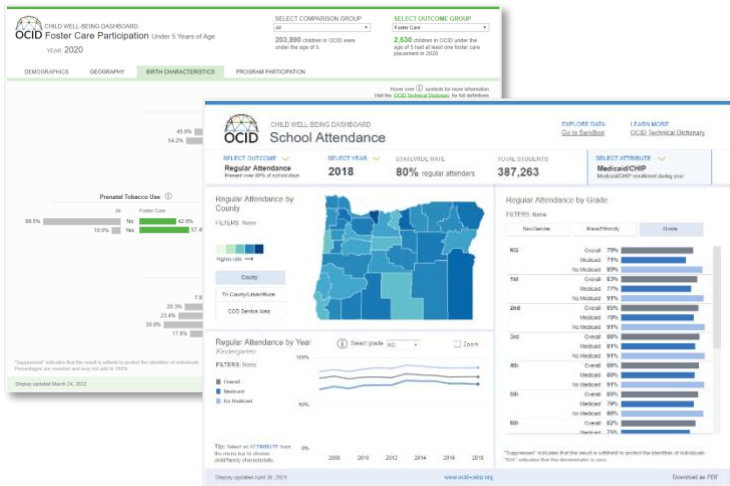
OCID CHILD WELL-BEING DASHBOARD
Foster Care Participation Under 5 Years of Age
YEAR 2020

SELECT COMPARISON GROUP
All
203,890 children in OCID were under the age of 5.

SELECT OUTCOME GROUP
Foster Care
2,530 children in OCID under the age of 5 had at least one foster care placement in 2020.

DEMOGRAPHICS GEOGRAPHY BIRTH CHARACTERISTICS PROGRAM PARTICIPATION

Hover over ⓘ symbols for more information. Visit the OCID Technical Dictionary for full definitions.

45.6%
54.2%

Prenatal Tobacco Use ⓘ
All Foster Care
89.5% No 42.6%
10.5% Yes 57.4%

7.8
29.3%
23.4%
39.9%
17.6%

"Suppressed" indicates that the result is withheld to protect the identities of individuals. Percentages are rounded and may not add to 100%.

Display updated March 24, 2022

OCID CHILD WELL-BEING DASHBOARD
School Attendance

EXPLORE DATA Go to Sandbox
LEARN MORE OCID Technical Dictionary

SELECT OUTCOME
Regular Attendance
Present over 90% of school days

SELECT YEAR
2018

STATEWIDE RATE
80% regular attenders

TOTAL STUDENTS
387,263

SELECT ATTRIBUTE
Medicaid/CHIP
Medicaid/CHIP enrollment during year

Regular Attendance by County
FILTERS: None
Higher rate ⟶
County
Tri County/Urban/Rural
CCO Service Area

Regular Attendance by Grade
FILTERS: None
Sex/Gender Race/Ethnicity Grade

| | | |
|---|---|---|
| KG | Overall | 79% |
| | Medicaid | 75% |
| | No Medicaid | 85% |
| 1st | Overall | 83% |
| | Medicaid | 77% |
| | No Medicaid | 88% |
| 2nd | Overall | 85% |
| | Medicaid | 79% |
| | No Medicaid | 91% |
| 3rd | Overall | 86% |
| | Medicaid | 81% |
| | No Medicaid | 91% |
| 4th | Overall | 86% |
| | Medicaid | 81% |
| | No Medicaid | 91% |
| 5th | Overall | 85% |
| | Medicaid | 79% |
| | No Medicaid | 90% |
| 6th | Overall | 82% |
| | Medicaid | 75% |

Regular Attendance by Year
Kindergarten
ⓘ Select grade KG
☐ Zoom
FILTERS: None
Overall
Medicaid
No Medicaid
100%
50%
0%
2008 2010 2012 2014 2016 2018

Tip: Select an ATTRIBUTE from the menu bar to choose child/family characteristic.

"Suppressed" indicates that the result is withheld to protect the identities of individuals. "N/A" indicates that the denominator is zero.

Display updated April 30, 2021
www.ocid-cebp.org
Download as PDF